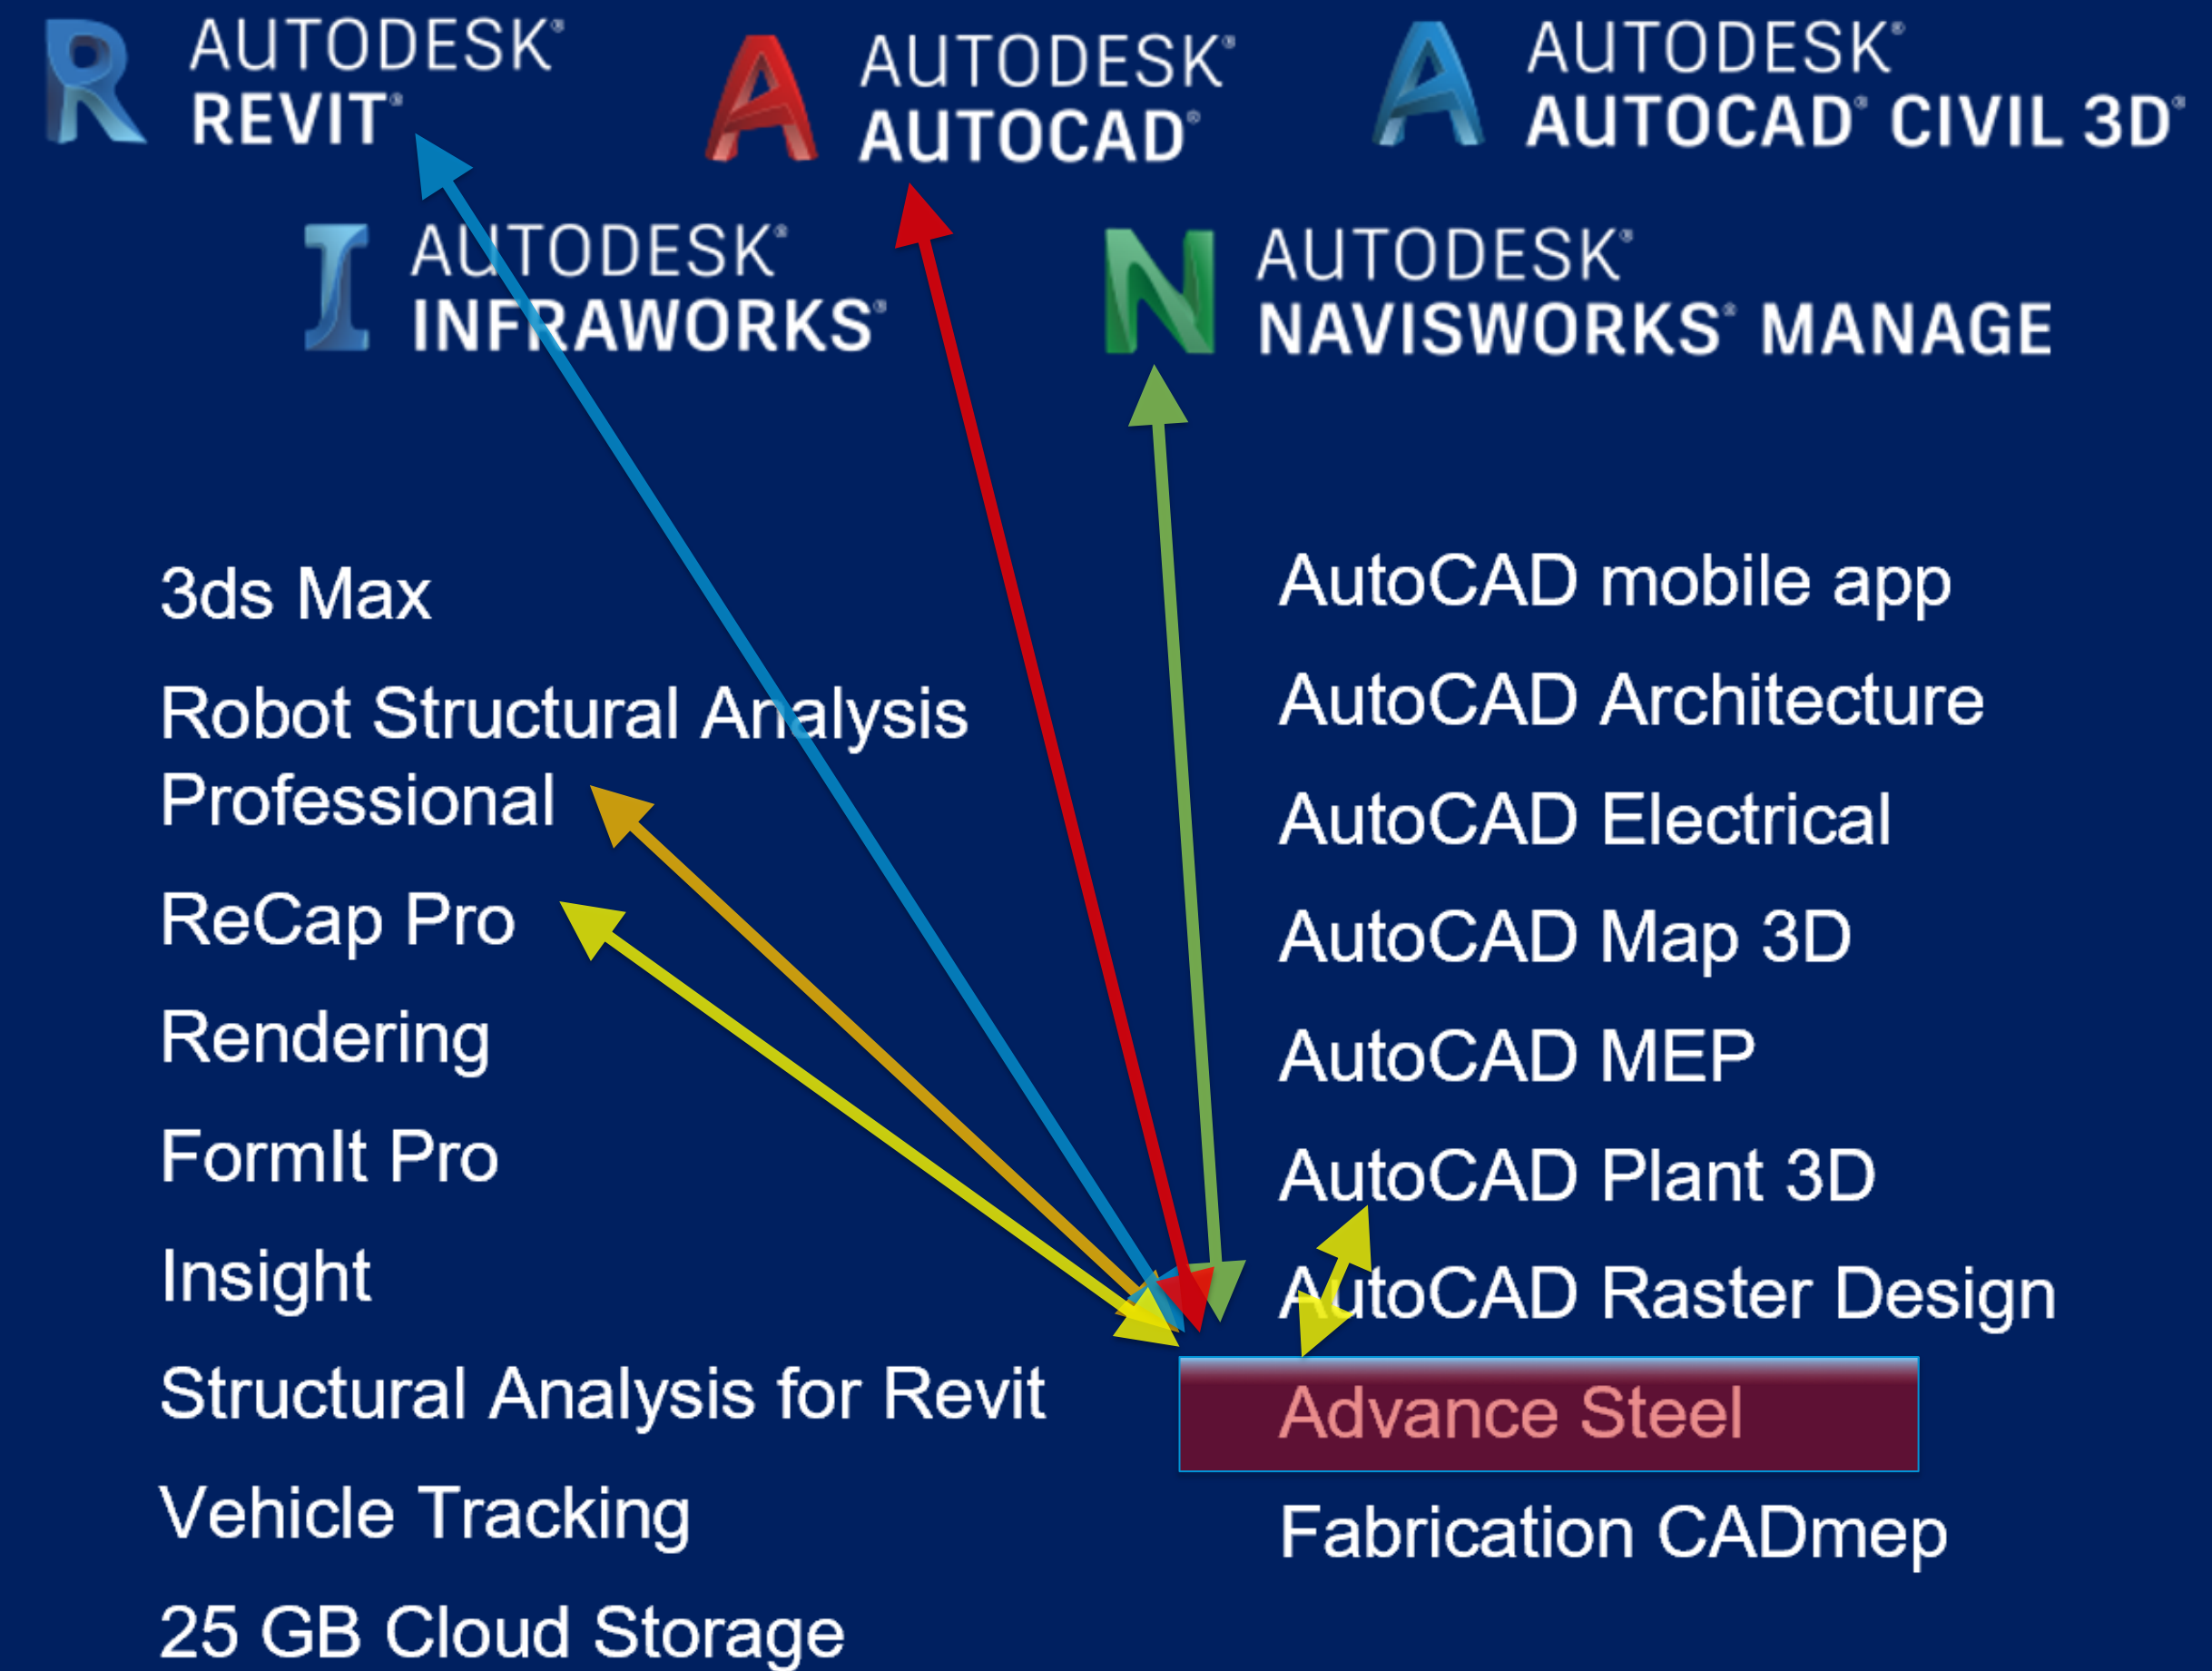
R AUTODESK® REVIT®

A AUTODESK® AUTOCAD®

A AUTODESK® AUTOCAD® CIVIL 3D®

I AUTODESK® INFRAWORKS®

N AUTODESK® NAVISWORKS® MANAGE

3ds Max

Robot Structural Analysis Professional

ReCap Pro

Rendering

FormIt Pro

Insight

Structural Analysis for Revit

Vehicle Tracking

25 GB Cloud Storage

AutoCAD mobile app

AutoCAD Architecture

AutoCAD Electrical

AutoCAD Map 3D

AutoCAD MEP

AutoCAD Plant 3D

AutoCAD Raster Design

Advance Steel

Fabrication CADmep